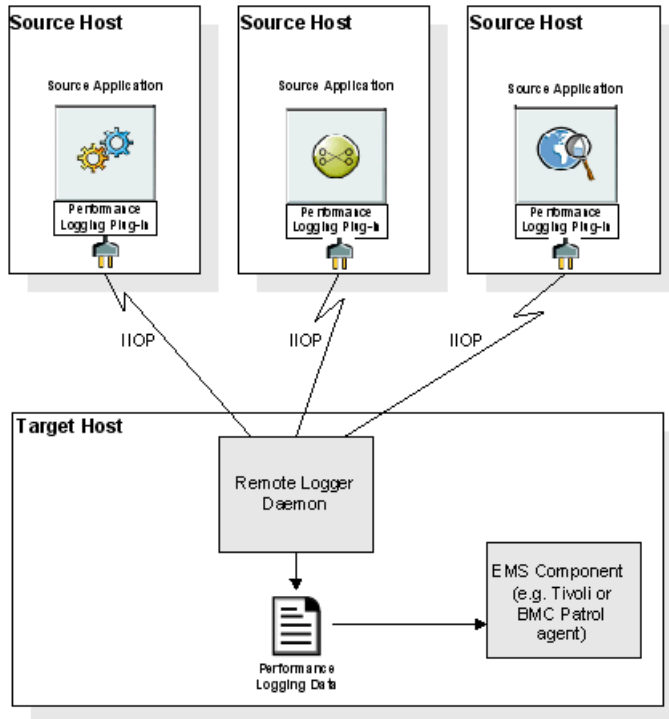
Source Host

Source Application

Performance Logging Plug-in

Source Host

Source Application

Performance Logging Plug-in

Source Host

Source Application

Performance Logging Plug-in

IIOP

IIOP

IIOP

Target Host

Remote Logger Daemon

Performance Logging Data

EMS Component (e.g. Tivoli or BMC Patrol agent)